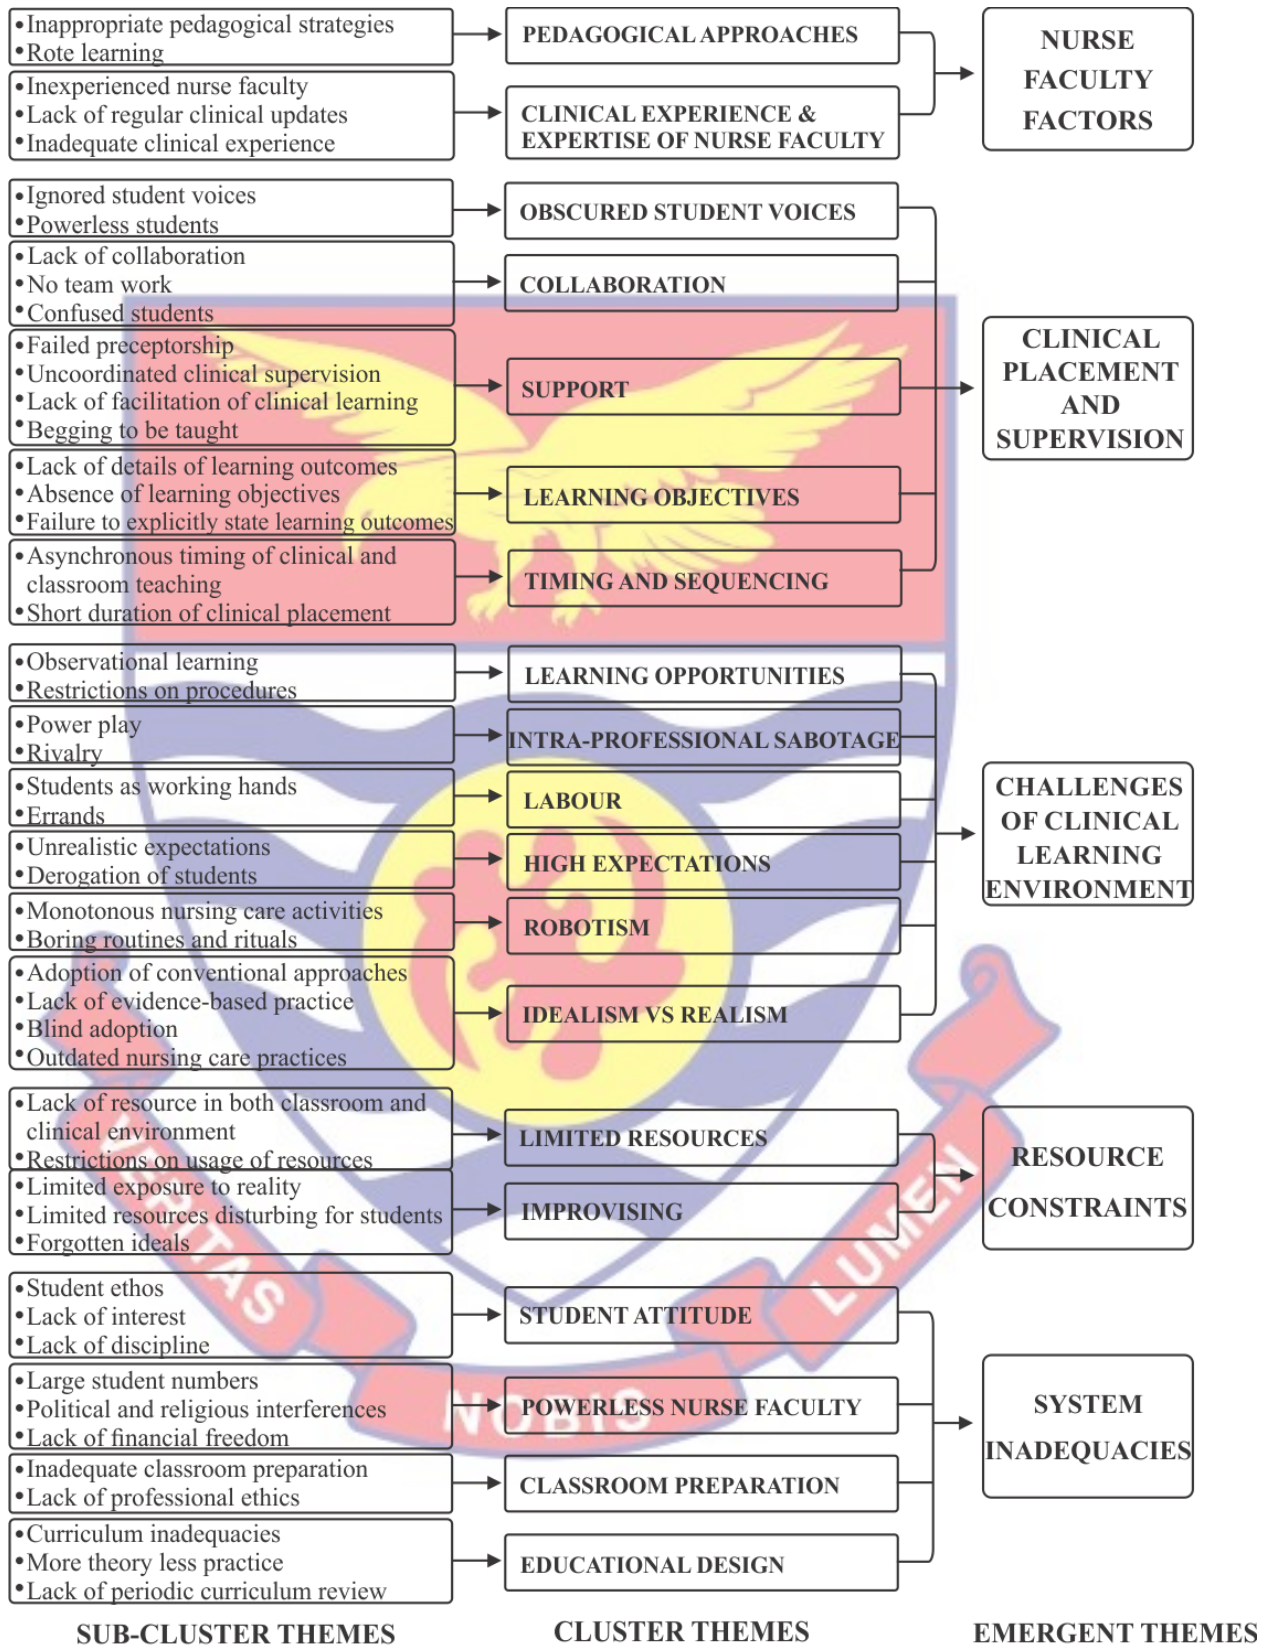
•Inappropriate pedagogical strategies
•Rote learning

PEDAGOGICAL APPROACHES

•Inexperienced nurse faculty
•Lack of regular clinical updates
•Inadequate clinical experience

CLINICAL EXPERIENCE & EXPERTISE OF NURSE FACULTY

NURSE FACULTY FACTORS

•Ignored student voices
•Powerless students

OBSCURED STUDENT VOICES

•Lack of collaboration
•No team work
•Confused students

COLLABORATION

•Failed preceptorship
•Uncoordinated clinical supervision
•Lack of facilitation of clinical learning
•Begging to be taught

SUPPORT

•Lack of details of learning outcomes
•Absence of learning objectives
•Failure to explicitly state learning outcomes

LEARNING OBJECTIVES

•Asynchronous timing of clinical and classroom teaching
•Short duration of clinical placement

TIMING AND SEQUENCING

CLINICAL PLACEMENT AND SUPERVISION

•Observational learning
•Restrictions on procedures

LEARNING OPPORTUNITIES

•Power play
•Rivalry

INTRA-PROFESSIONAL SABOTAGE

•Students as working hands
•Errands

LABOUR

•Unrealistic expectations
•Derogation of students

HIGH EXPECTATIONS

•Monotonous nursing care activities
•Boring routines and rituals

ROBOTISM

•Adoption of conventional approaches
•Lack of evidence-based practice
•Blind adoption
•Outdated nursing care practices

IDEALISM VS REALISM

CHALLENGES OF CLINICAL LEARNING ENVIRONMENT

•Lack of resource in both classroom and clinical environment
•Restrictions on usage of resources

LIMITED RESOURCES

•Limited exposure to reality
•Limited resources disturbing for students
•Forgotten ideals

IMPROVISING

RESOURCE CONSTRAINTS

•Student ethos
•Lack of interest
•Lack of discipline

STUDENT ATTITUDE

•Large student numbers
•Political and religious interferences
•Lack of financial freedom

POWERLESS NURSE FACULTY

•Inadequate classroom preparation
•Lack of professional ethics

CLASSROOM PREPARATION

•Curriculum inadequacies
•More theory less practice
•Lack of periodic curriculum review

EDUCATIONAL DESIGN

SYSTEM INADEQUACIES

SUB-CLUSTER THEMES

CLUSTER THEMES

EMERGENT THEMES

NOBIS LUMEN